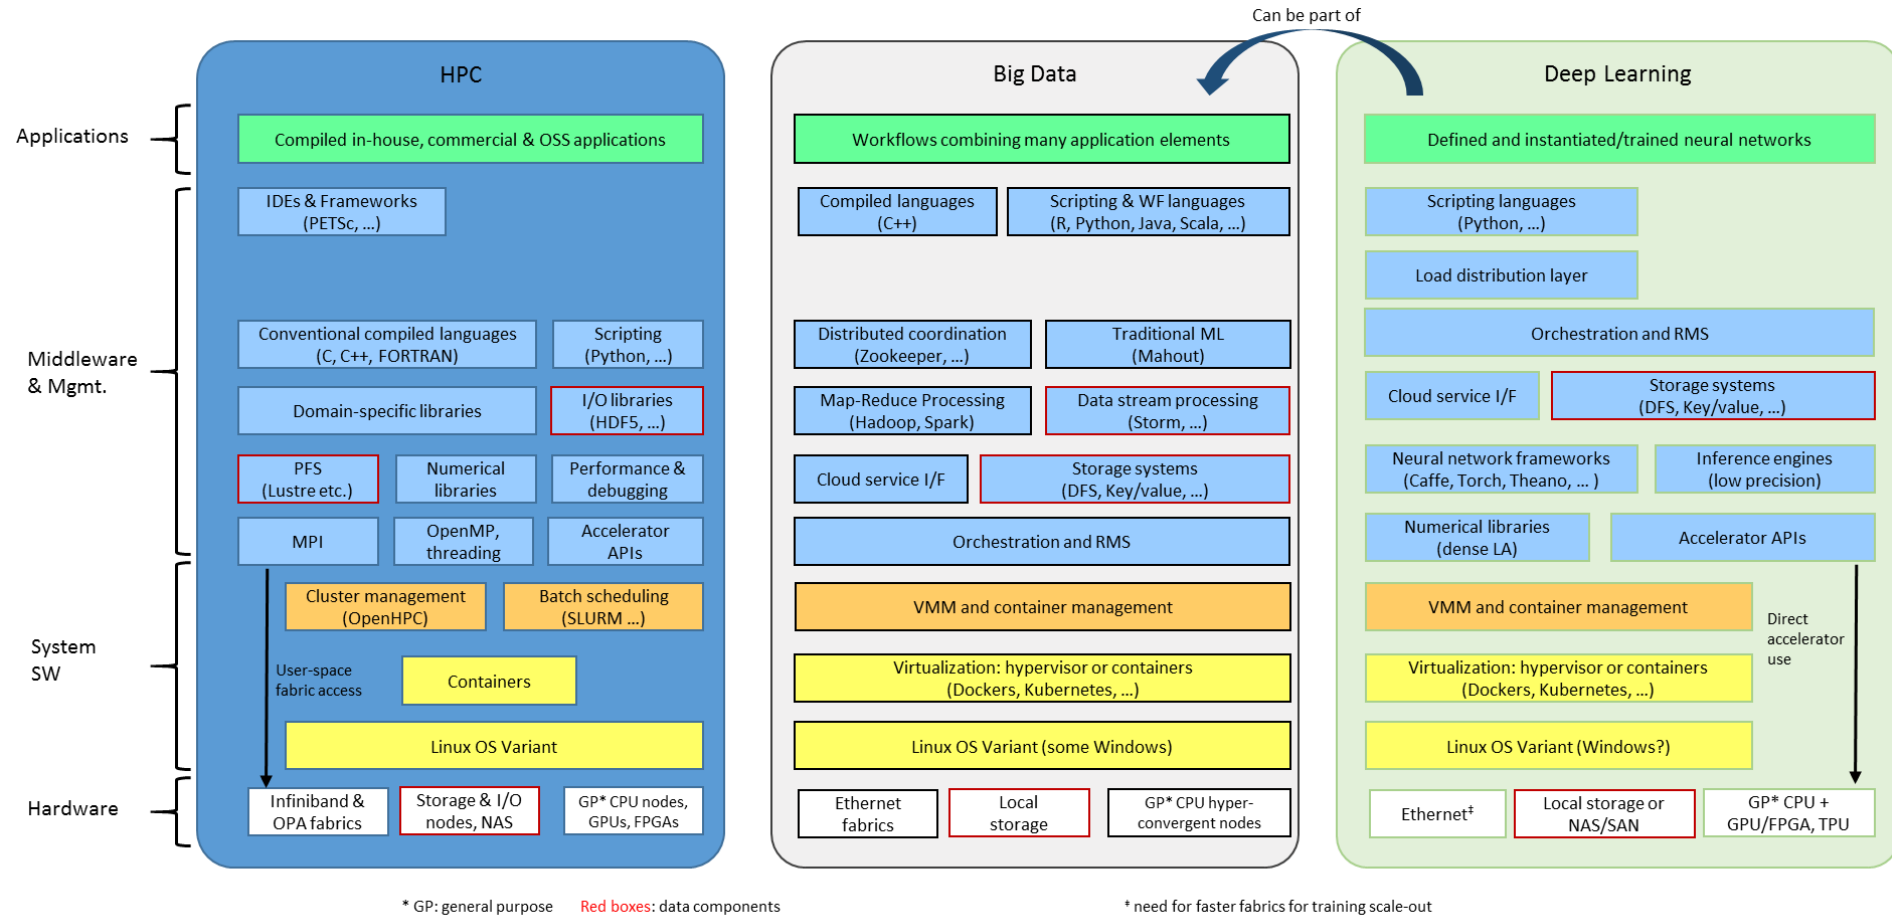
Can be part of

Applications

Middleware & Mgmt.

System SW

Hardware

HPC

Compiled in-house, commercial & OSS applications

IDEs & Frameworks (PETSc, ...)

Conventional compiled languages (C, C++, FORTRAN)

Scripting (Python, ...)

Domain-specific libraries

I/O libraries (HDF5, ...)

PFS (Lustre etc.)

Numerical libraries

Performance & debugging

MPI

OpenMP, threading

Accelerator APIs

Cluster management (OpenHPC)

Batch scheduling (SLURM ...)

User-space fabric access

Containers

Linux OS Variant

Infiniband & OPA fabrics

Storage & I/O nodes, NAS

GP* CPU nodes, GPUs, FPGAs

Big Data

Workflows combining many application elements

Compiled languages (C++)

Scripting & WF languages (R, Python, Java, Scala, ...)

Distributed coordination (Zookeeper, ...)

Traditional ML (Mahout)

Map-Reduce Processing (Hadoop, Spark)

Data stream processing (Storm, ...)

Cloud service I/F

Storage systems (DFS, Key/value, ...)

Orchestration and RMS

VMM and container management

Virtualization: hypervisor or containers (Dockers, Kubernetes, ...)

Linux OS Variant (some Windows)

Ethernet fabrics

Local storage

GP* CPU hyper-convergent nodes

Deep Learning

Defined and instantiated/trained neural networks

Scripting languages (Python, ...)

Load distribution layer

Orchestration and RMS

Cloud service I/F

Storage systems (DFS, Key/value, ...)

Neural network frameworks (Caffe, Torch, Theano, ... )

Inference engines (low precision)

Numerical libraries (dense LA)

Accelerator APIs

VMM and container management

Direct accelerator use

Virtualization: hypervisor or containers (Dockers, Kubernetes, ...)

Linux OS Variant (Windows?)

Ethernet‡

Local storage or NAS/SAN

GP* CPU + GPU/FPGA, TPU

* GP: general purpose Red boxes: data components

‡ need for faster fabrics for training scale-out